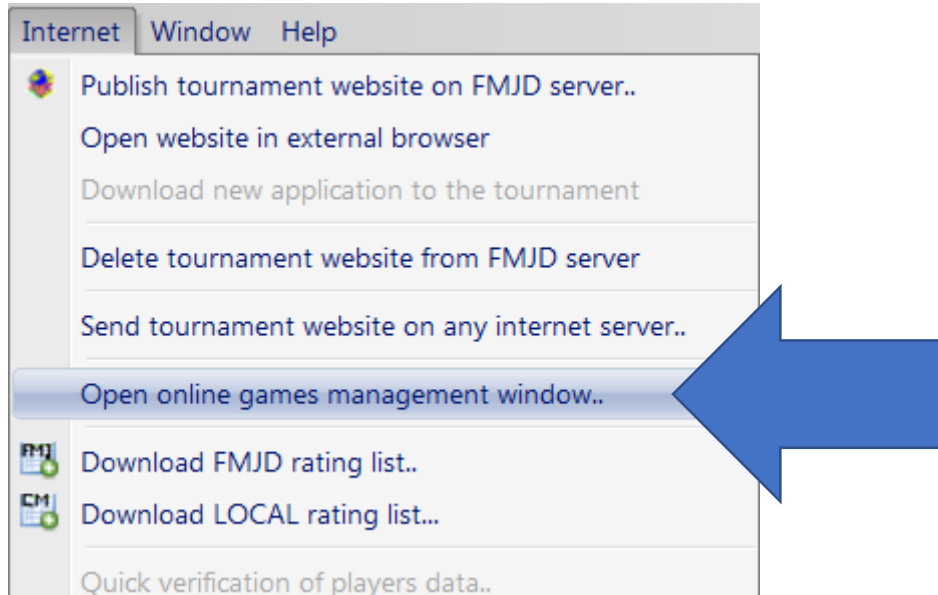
Internet Window Help

Publish tournament website on FMJD server..
Open website in external browser
Download new application to the tournament
Delete tournament website from FMJD server
Send tournament website on any internet server..
Open online games management window..
FMJ Download FMJD rating list..
CM Download LOCAL rating list...
Quick verification of players data..